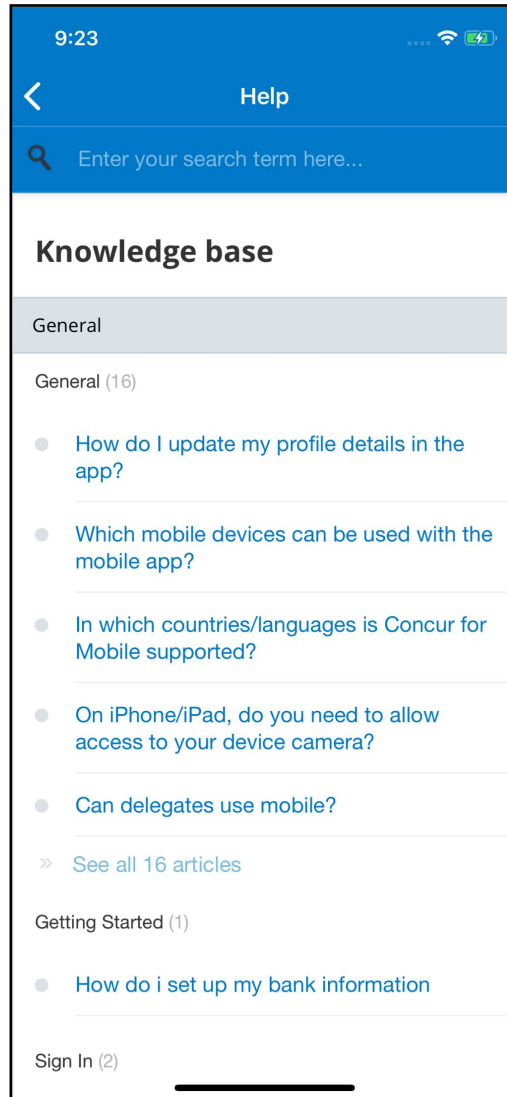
9:23

Help

Enter your search term here...

Knowledge base

General

General (16)

How do I update my profile details in the app?

Which mobile devices can be used with the mobile app?

In which countries/languages is Concur for Mobile supported?

On iPhone/iPad, do you need to allow access to your device camera?

Can delegates use mobile?

» See all 16 articles

Getting Started (1)

How do i set up my bank information

Sign In (2)